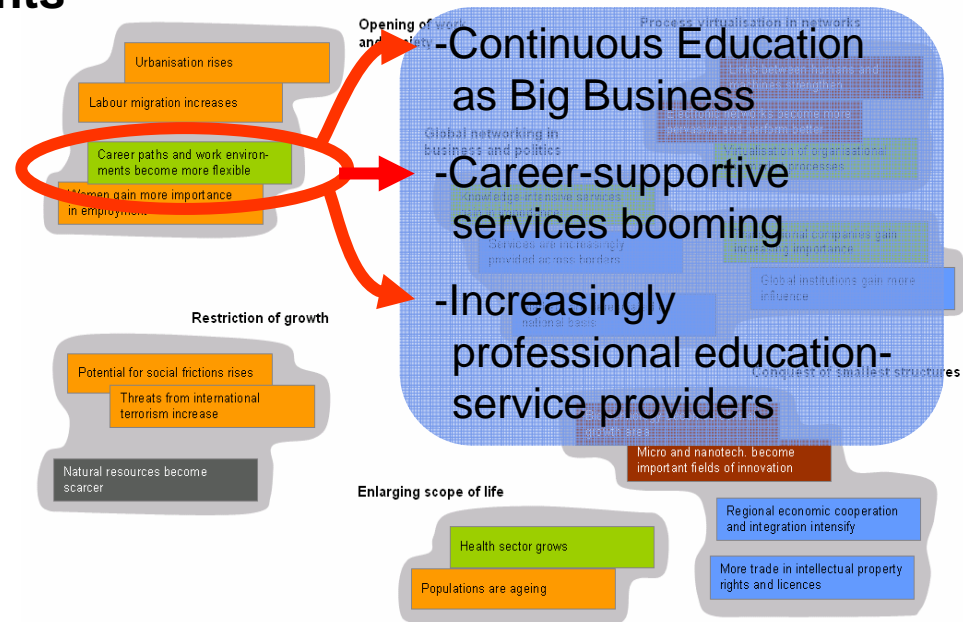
nts

Urbanisation rises

Labour migration increases

Career paths and work environments become more flexible

Women gain more importance in employment

Opening of work and society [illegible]

Process virtualisation in networks

-Continuous Education as Big Business

-Career-supportive services booming

-Increasingly professional education-service providers

Global networking in business and politics

Knowledge-intensive services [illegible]

Services are increasingly provided across borders

Virtualisation of organisational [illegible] processes

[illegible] companies gain increasing importance

Global institutions gain more influence

national basis

Restriction of growth

Potential for social frictions rises

Threats from international terrorism increase

Natural resources become scarcer

Conquest of smallest structures

growth area

Micro and nanotech. become important fields of innovation

Enlarging scope of life

Health sector grows

Populations are ageing

Regional economic cooperation and integration intensify

More trade in intellectual property rights and licences